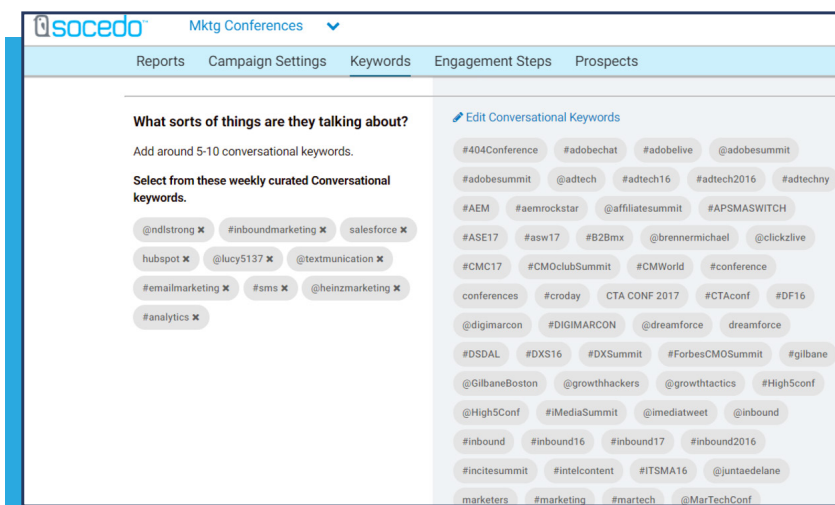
socedo™ Mktg Conferences

Reports Campaign Settings Keywords Engagement Steps Prospects

What sorts of things are they talking about?

Add around 5-10 conversational keywords.

Select from these weekly curated Conversational keywords.

@ndlstrong ✖ #inboundmarketing ✖ salesforce ✖ hubspot ✖ @lucy5137 ✖ @textmunication ✖ #emailmarketing ✖ #sms ✖ @heinzmarketing ✖ #analytics ✖

Edit Conversational Keywords

#404Conference #adobechat #adobelive @adobesummit #adobesummit @adtech #adtech16 #adtech2016 #adtechny #AEM #aemrockstar @affiliatesummit #APSMASWITCH #ASE17 #asw17 #B2Bmx @brennermichael @clickzlive #CMC17 #CMOclubSummit #CMWorld #conference conferences #croday CTA CONF 2017 #CTAconf #DF16 @digimarcon #DIGIMARCON @dreamforce dreamforce #DSDAL #DXS16 #DXSummit #ForbesCMOSummit #gilbane @GilbaneBoston @growthhackers @growthtactics #High5conf @High5Conf #iMediaSummit @imediatweet @inbound #inbound #inbound16 #inbound17 #inbound2016 #incitesummit #intelcontent #ITSMA16 @juntaedelane marketers #marketing #martech @MarTechConf